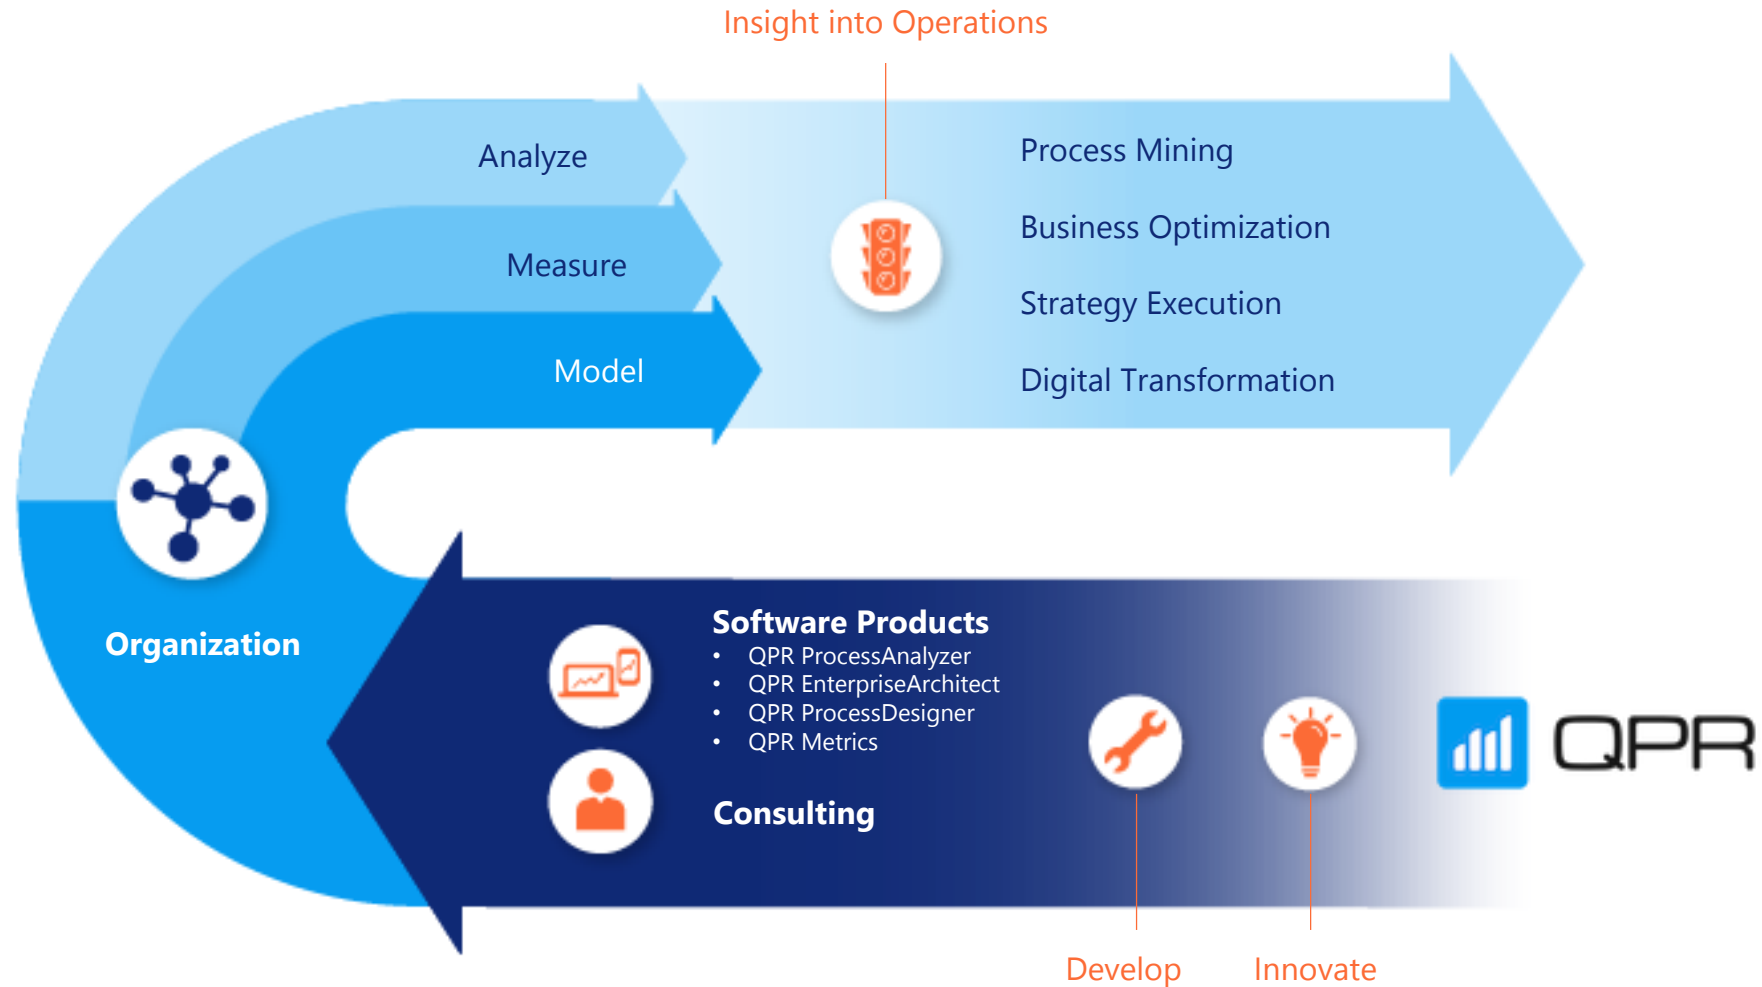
Insight into Operations

Analyze

Measure

Model

Process Mining

Business Optimization

Strategy Execution

Digital Transformation

Organization

Software Products
- QPR ProcessAnalyzer
- QPR EnterpriseArchitect
- QPR ProcessDesigner
- QPR Metrics

Consulting

QPR

Develop

Innovate